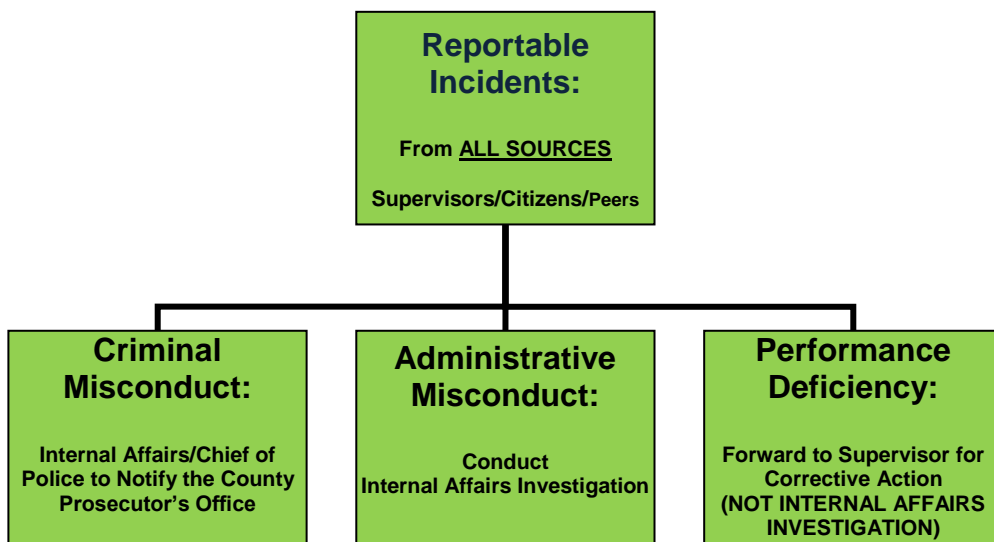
Reportable Incidents:

From ALL SOURCES

Supervisors/Citizens/Peers

Criminal Misconduct:

Internal Affairs/Chief of Police to Notify the County Prosecutor's Office

Administrative Misconduct:

Conduct Internal Affairs Investigation

Performance Deficiency:

Forward to Supervisor for Corrective Action (NOT INTERNAL AFFAIRS INVESTIGATION)